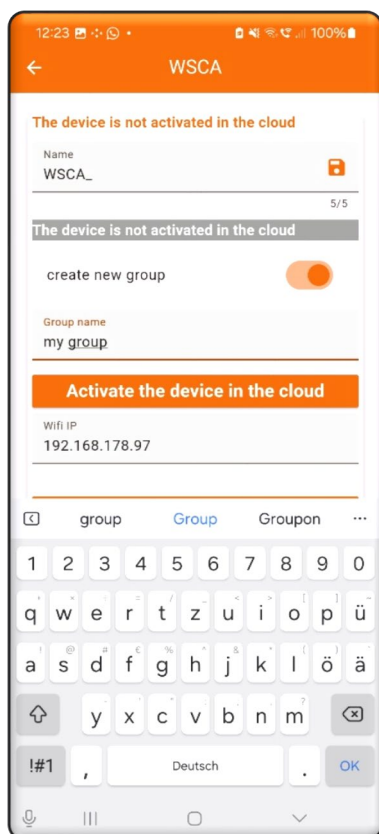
12:23 100%

WSCA

The device is not activated in the cloud

Name
WSCA_
5/5

The device is not activated in the cloud

create new group

Group name
my group

Activate the device in the cloud

Wifi IP
192.168.178.97

group Group Groupon ···

1 2 3 4 5 6 7 8 9 0

q w e r t z u i o p ü

a s d f g h j k l ö ä

y x c v b n m

!#1 , Deutsch . OK